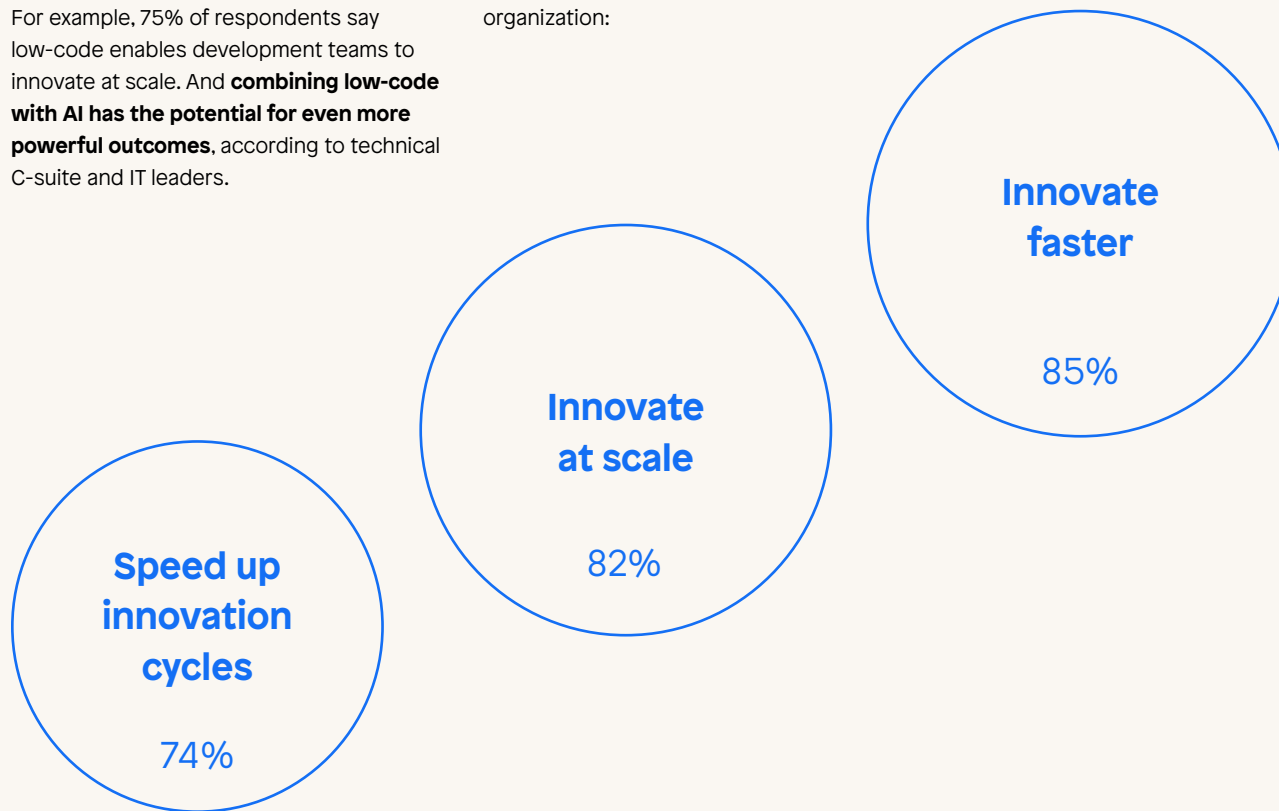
For example, 75% of respondents say low-code enables development teams to innovate at scale. And **combining low-code with AI has the potential for even more powerful outcomes**, according to technical C-suite and IT leaders.

organization:

Innovate faster

85%

Innovate at scale

82%

Speed up innovation cycles

74%